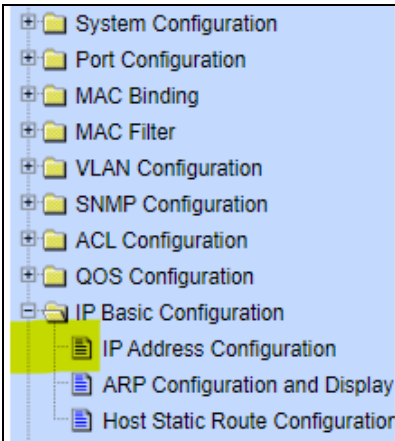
System Configuration
Port Configuration
MAC Binding
MAC Filter
VLAN Configuration
SNMP Configuration
ACL Configuration
QOS Configuration
IP Basic Configuration
IP Address Configuration
ARP Configuration and Display
Host Static Route Configuratior